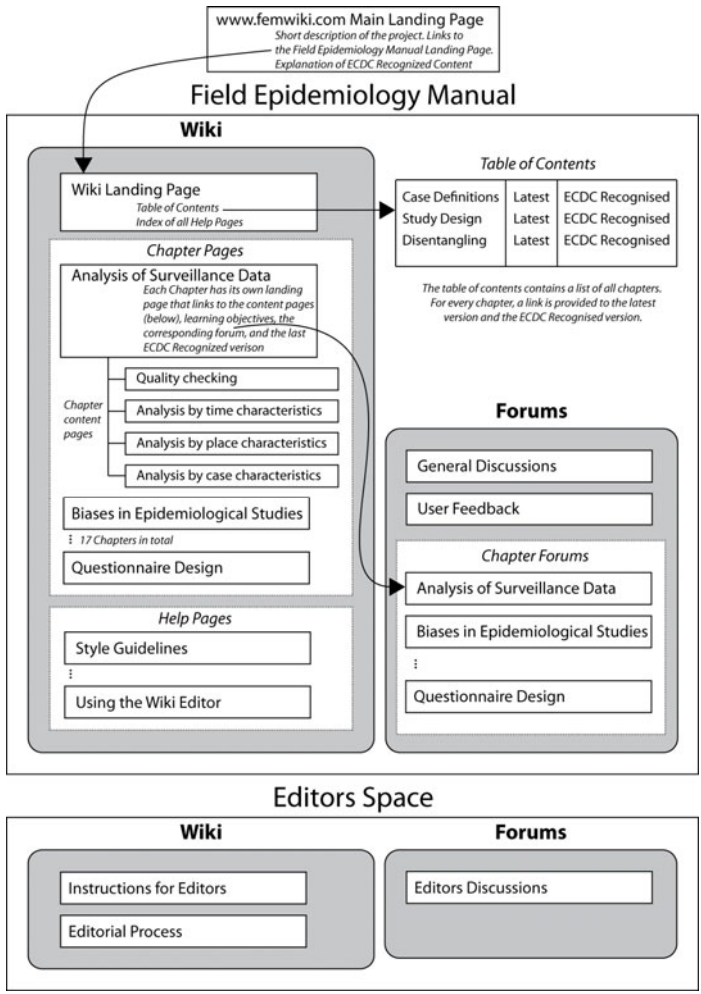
www.femwiki.com Main Landing Page
Short description of the project. Links to the Field Epidemiology Manual Landing Page. Explanation of ECDC Recognized Content

Field Epidemiology Manual

Wiki

Wiki Landing Page
Table of Contents
Index of all Help Pages

Table of Contents

| Case Definitions | Latest | ECDC Recognised |
|---|---|---|
| Study Design | Latest | ECDC Recognised |
| Disentangling | Latest | ECDC Recognised |

The table of contents contains a list of all chapters. For every chapter, a link is provided to the latest version and the ECDC Recognised version.

Chapter Pages

Analysis of Surveillance Data
Each Chapter has its own landing page that links to the content pages (below), learning objectives, the corresponding forum, and the last ECDC Recognized verison

Chapter content pages

Quality checking
Analysis by time characteristics
Analysis by place characteristics
Analysis by case characteristics

Biases in Epidemiological Studies
⋮ 17 Chapters in total
Questionnaire Design

Help Pages
Style Guidelines
⋮
Using the Wiki Editor

Forums

General Discussions
User Feedback

Chapter Forums
Analysis of Surveillance Data
Biases in Epidemiological Studies
⋮
Questionnaire Design

Editors Space

Wiki
Instructions for Editors
Editorial Process

Forums
Editors Discussions